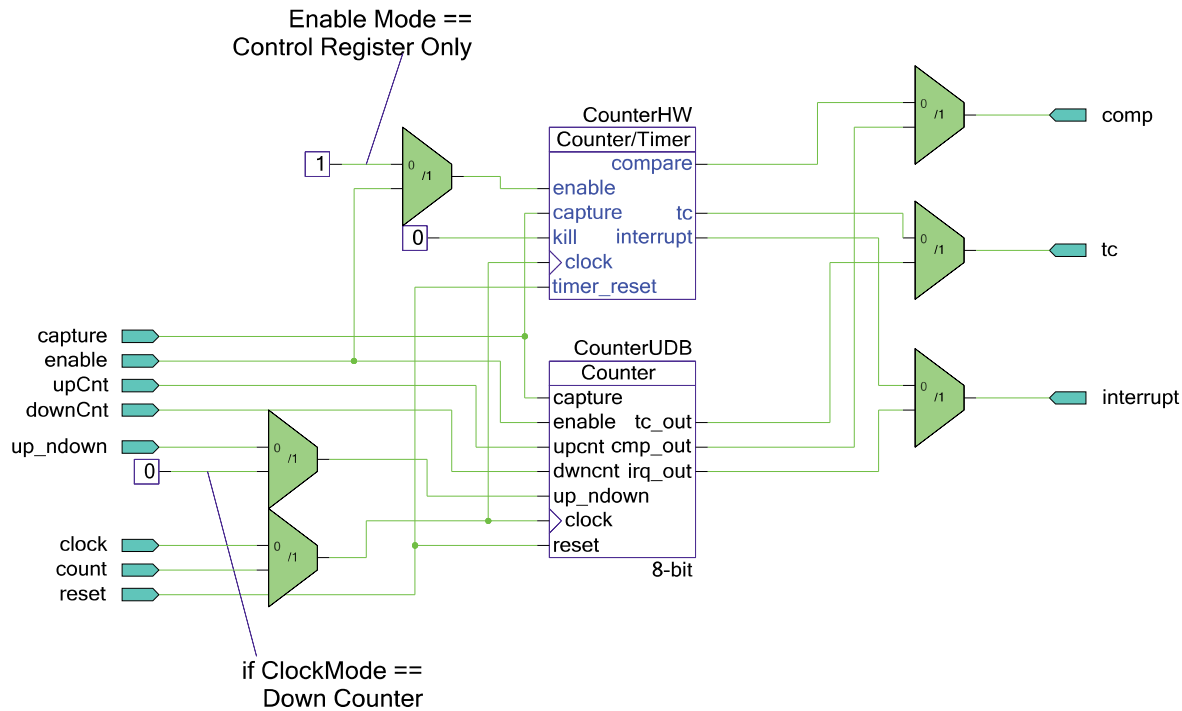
Enable Mode ==
Control Register Only

CounterHW
Counter/Timer
compare
enable
capture tc
kill interrupt
clock
timer_reset

1
0
0
/1

0
/1

comp

0
/1

tc

0
/1

interrupt

capture
enable
upCnt
downCnt
up_ndown
0

0
/1

clock
count
reset

0
/1

CounterUDB
Counter
capture
enable tc_out
upcnt cmp_out
dwncnt irq_out
up_ndown
clock
reset
8-bit

if ClockMode ==
Down Counter